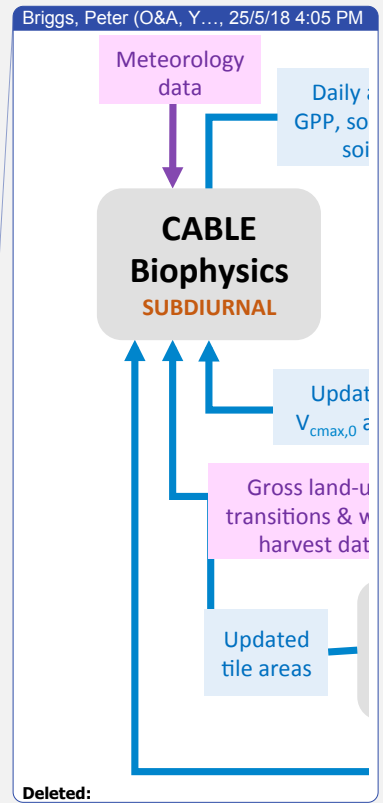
Briggs, Peter (O&A, Y…, 25/5/18 4:05 PM

Meteorology data

Daily a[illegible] GPP, so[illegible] soi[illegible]

CABLE Biophysics SUBDIURNAL

Updat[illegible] $V_{cmax,0}$ a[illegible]

Gross land-u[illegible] transitions & w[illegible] harvest dat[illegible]

Updated tile areas

Deleted: